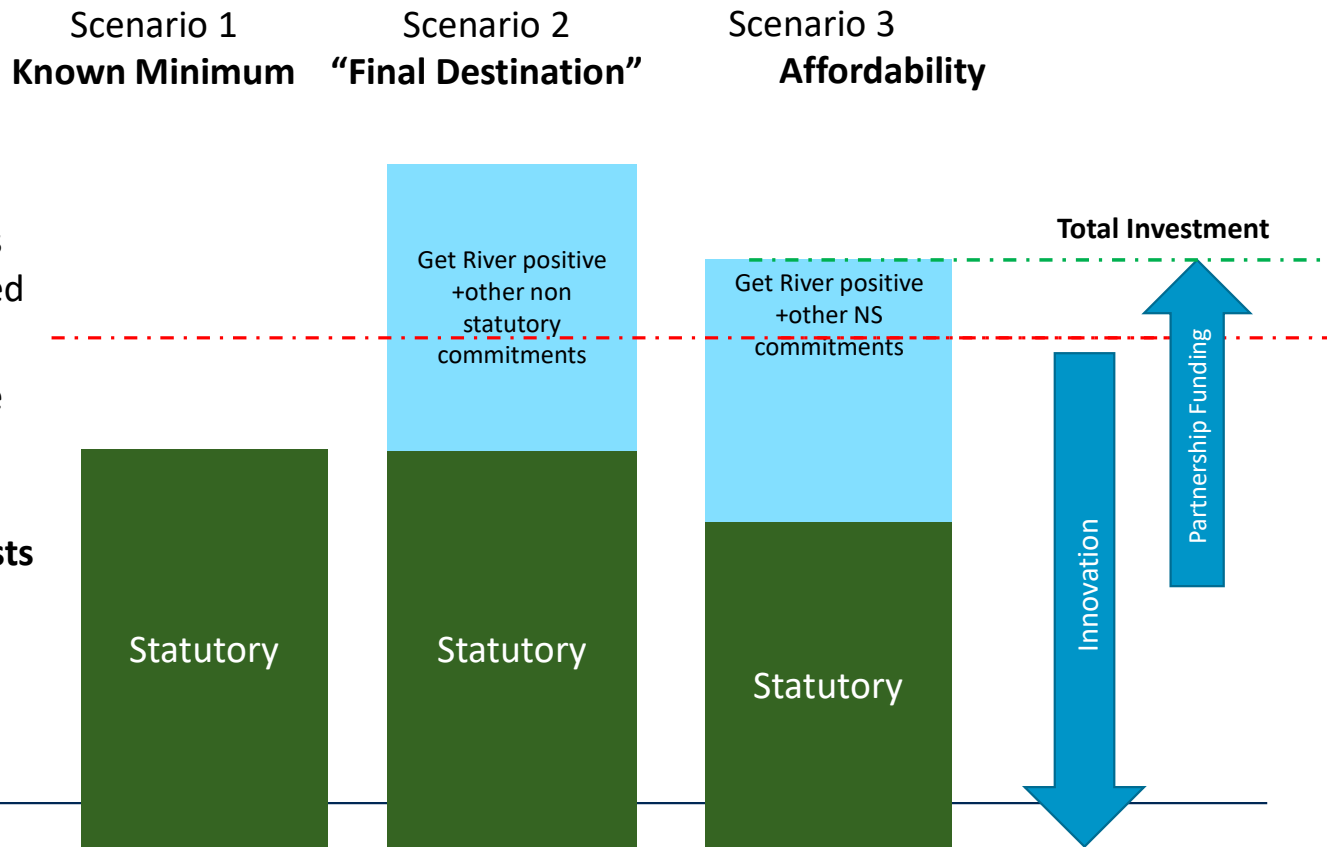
Scenario 1
Known Minimum

Scenario 2
“Final Destination”

Scenario 3
Affordability

s
ed
e
sts

Get River positive +other non statutory commitments

Get River positive +other NS commitments

Total Investment

Partnership Funding

Innovation

Statutory

Statutory

Statutory